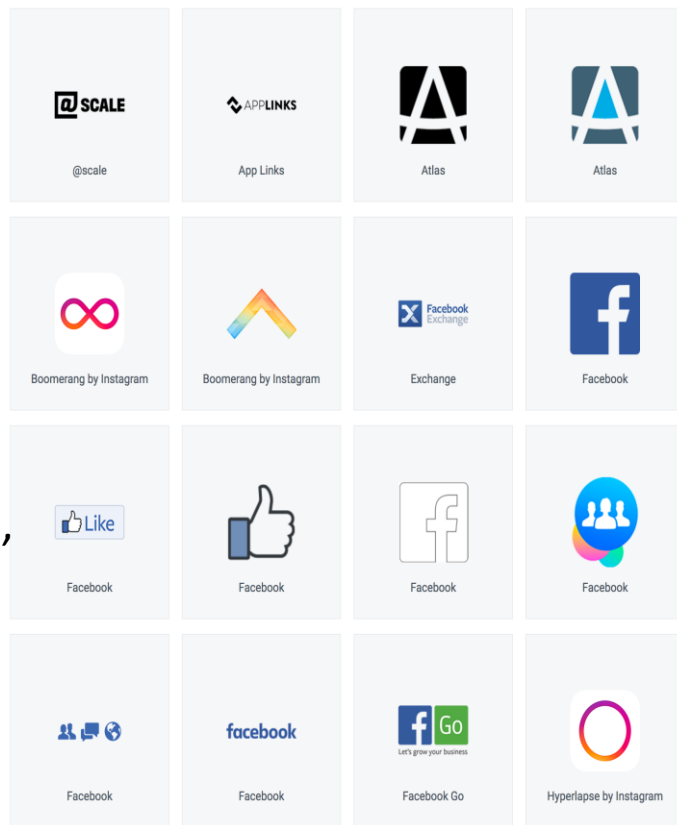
@SCALE
@scale

APPLINKS
App Links

Atlas

Atlas

Boomerang by Instagram

Boomerang by Instagram

Facebook Exchange
Exchange

Facebook

Like
Facebook

Facebook

Facebook

Facebook

Facebook

facebook
Facebook

Go
Let's grow your business
Facebook Go

Hyperlapse by Instagram